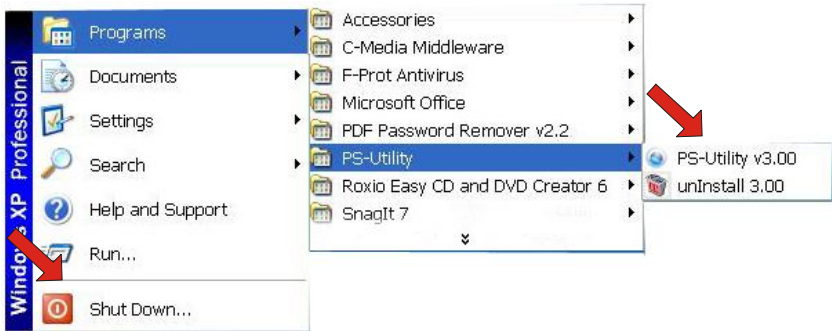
Windows XP Professional

Programs
Documents
Settings
Search
Help and Support
Run...
Shut Down...

Accessories
C-Media Middleware
F-Prot Antivirus
Microsoft Office
PDF Password Remover v2.2
PS-Utility
Roxio Easy CD and DVD Creator 6
SnagIt 7

PS-Utility v3.00
unInstall 3.00